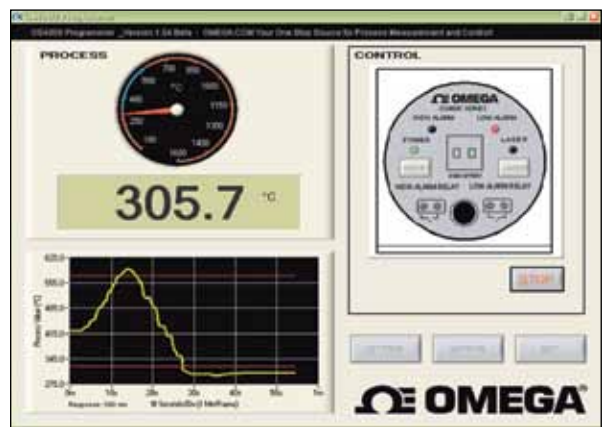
OS4000 Programmer _Version 1.34 Beta | OMEGA.COM Your One Stop Source for Process Measurement and Control

PROCESS

°C

305.7 °C

625.0
555.0
485.0
415.0
345.0
275.0

0m 10s 20s 30s 40s 50s 1m

Response 100 ms

CONTROL

OMEGA

HIGH ALARM LOW ALARM

POWER LASER

HIGH ALARM RELAY LOW ALARM RELAY

STOP

OMEGA®